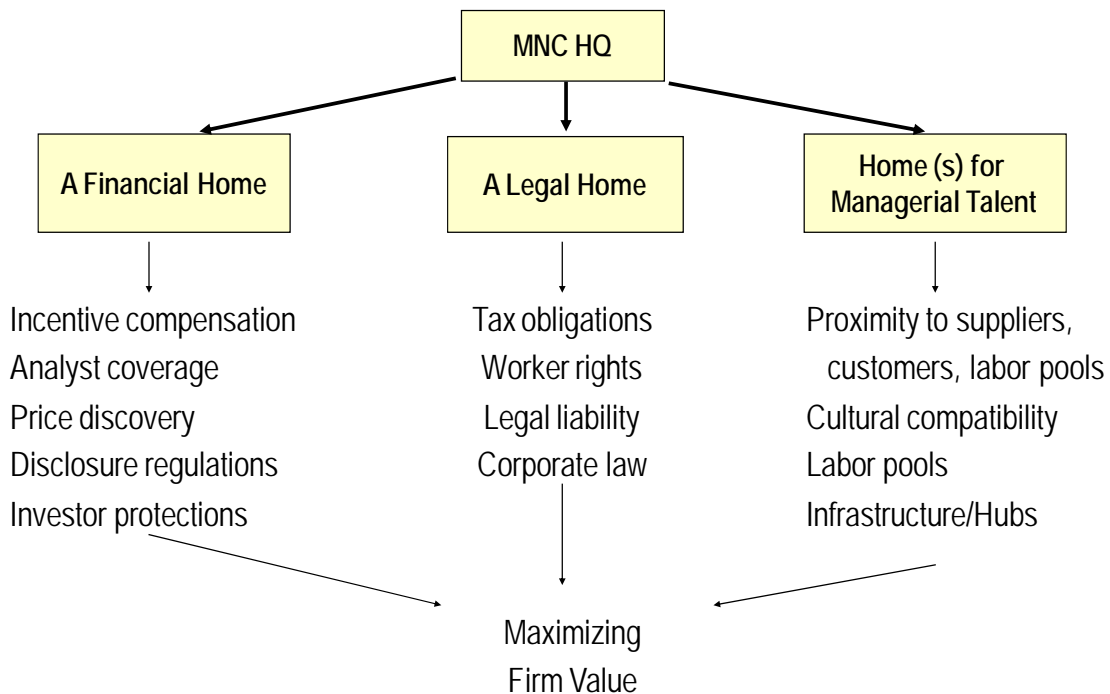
MNC HQ

A Financial Home

A Legal Home

Home (s) for Managerial Talent

Incentive compensation
Analyst coverage
Price discovery
Disclosure regulations
Investor protections

Tax obligations
Worker rights
Legal liability
Corporate law

Proximity to suppliers, customers, labor pools
Cultural compatibility
Labor pools
Infrastructure/Hubs

Maximizing Firm Value